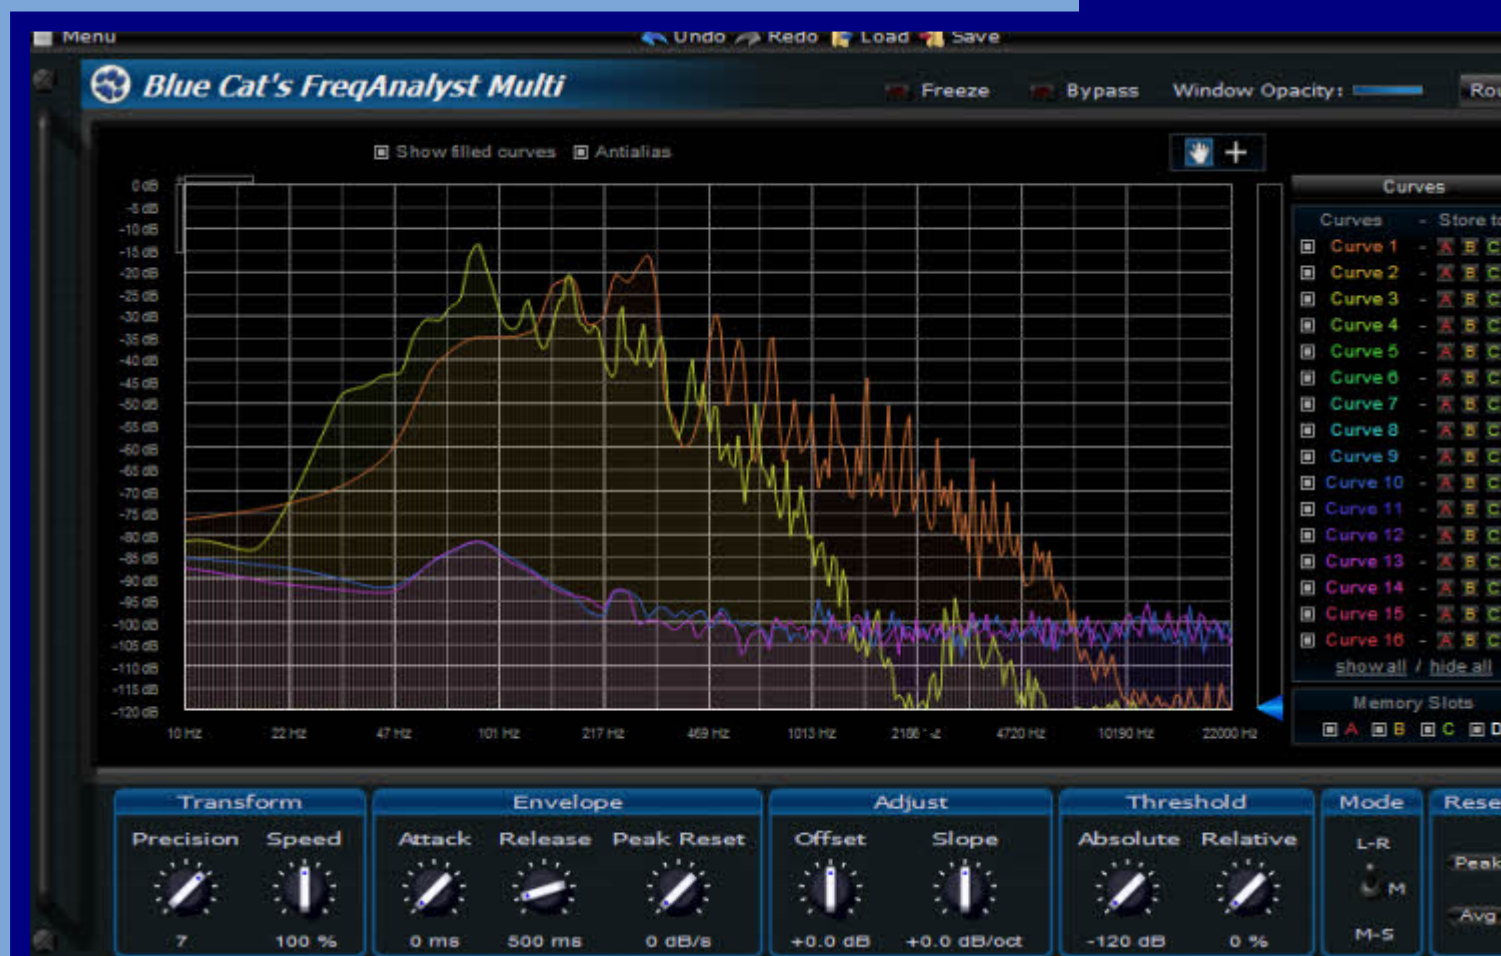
Menu Undo Redo Load Save

Blue Cat's FreqAnalyst Multi

Freeze Bypass Window Opacity: Rou

Show filled curves Antialias

0 dB
-5 dB
-10 dB
-15 dB
-20 dB
-25 dB
-30 dB
-35 dB
-40 dB
-45 dB
-50 dB
-55 dB
-60 dB
-65 dB
-70 dB
-75 dB
-80 dB
-85 dB
-90 dB
-95 dB
-100 dB
-105 dB
-110 dB
-115 dB
-120 dB

10 Hz 22 Hz 47 Hz 101 Hz 217 Hz 469 Hz 1013 Hz 2186 Hz 4720 Hz 10190 Hz 22000 Hz

Curves
Curves - Store t
Curve 1 - A B C
Curve 2 - A B C
Curve 3 - A B C
Curve 4 - A B C
Curve 5 - A B C
Curve 6 - A B C
Curve 7 - A B C
Curve 8 - A B C
Curve 9 - A B C
Curve 10 - A B C
Curve 11 - A B C
Curve 12 - A B C
Curve 13 - A B C
Curve 14 - A B C
Curve 15 - A B C
Curve 16 - A B C
show all / hide all

Memory Slots
A B C D

Transform
Precision Speed
7 100 %

Envelope
Attack Release Peak Reset
0 ms 500 ms 0 dB/s

Adjust
Offset Slope
+0.0 dB +0.0 dB/oct

Threshold
Absolute Relative
-120 dB 0 %

Mode
L-R
M
M-S

Rese
Peak
Avg